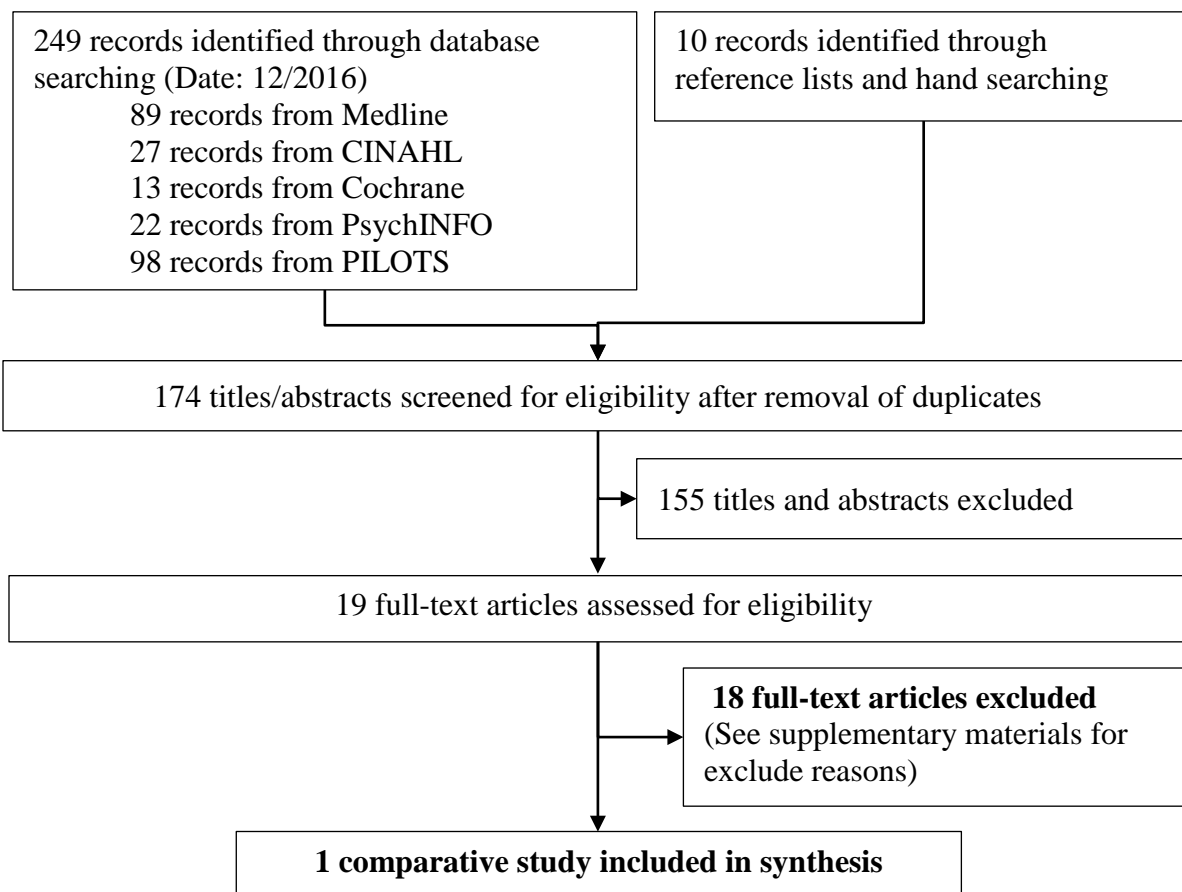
249 records identified through database searching (Date: 12/2016)
89 records from Medline
27 records from CINAHL
13 records from Cochrane
22 records from PsychINFO
98 records from PILOTS

10 records identified through reference lists and hand searching

174 titles/abstracts screened for eligibility after removal of duplicates

155 titles and abstracts excluded

19 full-text articles assessed for eligibility

**18 full-text articles excluded**
(See supplementary materials for exclude reasons)

**1 comparative study included in synthesis**